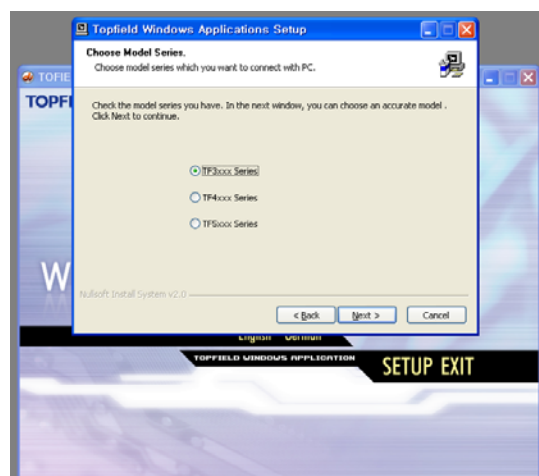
Topfield Windows Applications Setup

Choose Model Series.
Choose model series which you want to connect with PC.

Check the model series you have. In the next window, you can choose an accurate model . Click Next to continue.

TF3xxx Series
TF4xxx Series
TF5xxx Series

Nullsoft Install System v2.0

< Back
Next >
Cancel

TOFIE
TOPFI
W
English German
TOPFIELD WINDOWS APPLICATION
SETUP EXIT